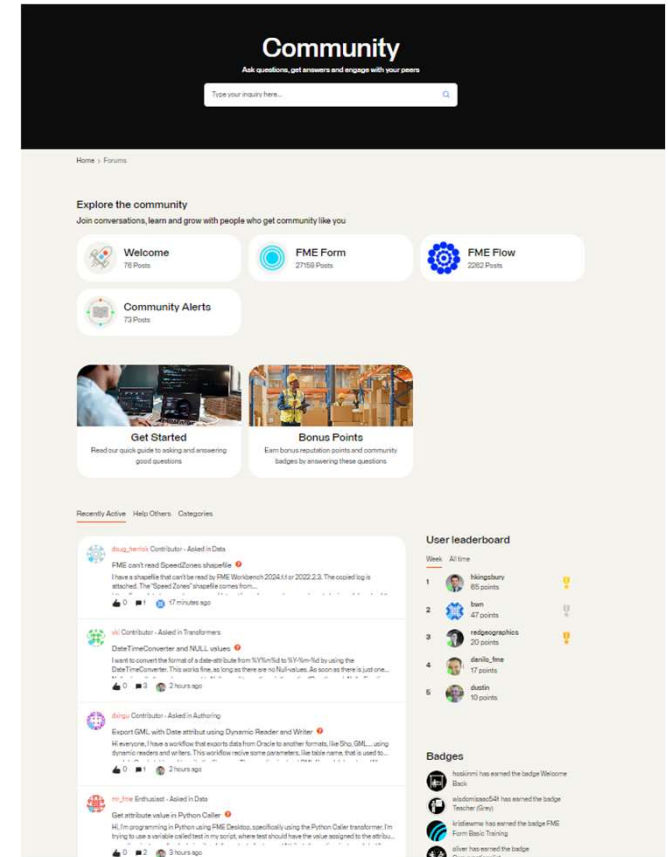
Community

Ask questions, get answers and engage with your peers

Type your inquiry here...

Home › Forums

Explore the community

Join conversations, learn and grow with people who get community like you

Welcome
76 Posts

FME Form
27159 Posts

FME Flow
2262 Posts

Community Alerts
73 Posts

Get Started
Read our quick guide to asking and answering good questions

Bonus Points
Earn bonus reputation points and community badges by answering these questions

Recently Active   Help Others   Categories

doug_herrick Contributor - Asked in Data
FME can't read SpeedZones shapefile
I have a shapefile that can't be read by FME Workbench 2024.1.1 or 2022.2.3. The copied log is attached. The "Speed Zones" shapefile comes from...
0   1   17 minutes ago

vki Contributor - Asked in Transformers
DateTimeConverter and NULL values
I want to convert the format of a date attribute from %Y%m%d to %Y-%m-%d by using the DateTimeConverter. This works fine, as long as there are no Null-values. As soon as there is just one...
0   3   2 hours ago

dsingu Contributor - Asked in Authoring
Export GML with Date attribut using Dynamic Reader and Writer
Hi everyone, I have a workflow that exports data from Oracle to another formats, like Shp, GML,... using dynamic readers and writers. This workflow recive some parameters, like table name, that is used to...
0   1   2 hours ago

mi_fme Enthusiast - Asked in Data
Get attribute value in Python Caller
Hi, I'm programming in Python using FME Desktop, specifically using the Python Caller transformer. I'm trying to use a variable called test in my script, where test should have the value assigned to the attribu...
0   2   3 hours ago

User leaderboard
Week   All time
1   hkingsbury 65 points
2   bwn 47 points
3   redgeographics 20 points
4   danilo_fme 17 points
5   dustin 10 points

Badges
hoskinmi has earned the badge Welcome Back
aisdomisaac54t has earned the badge Teacher (Grey)
kristiewmw has earned the badge FME Form Basic Training
oliver has earned the badge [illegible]